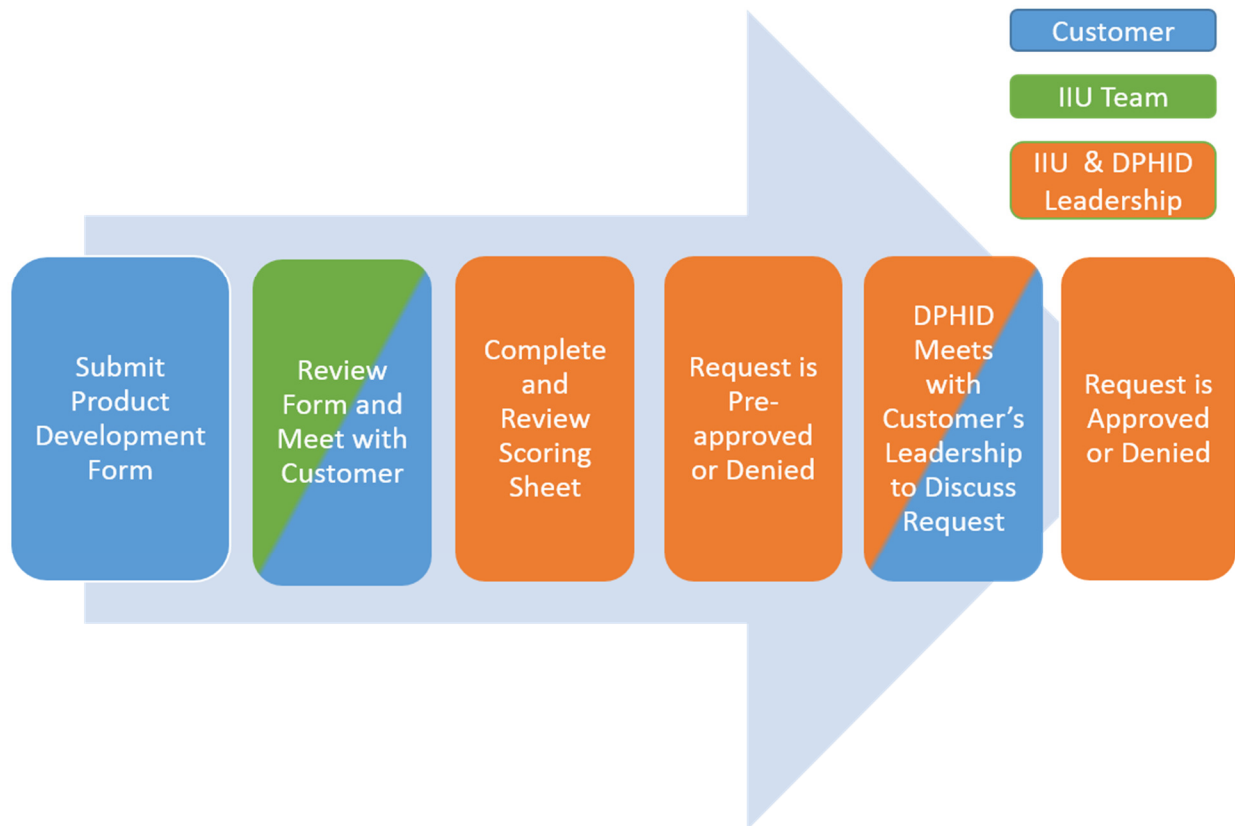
Customer

IIU Team

IIU & DPHID Leadership

Submit Product Development Form

Review Form and Meet with Customer

Complete and Review Scoring Sheet

Request is Pre-approved or Denied

DPHID Meets with Customer's Leadership to Discuss Request

Request is Approved or Denied